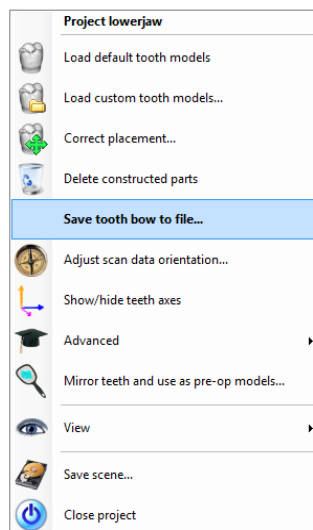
Project lowerjaw

Load default tooth models

Load custom tooth models...

Correct placement...

Delete constructed parts

Save tooth bow to file...

Adjust scan data orientation...

Show/hide teeth axes

Advanced

Mirror teeth and use as pre-op models...

View

Save scene...

Close project